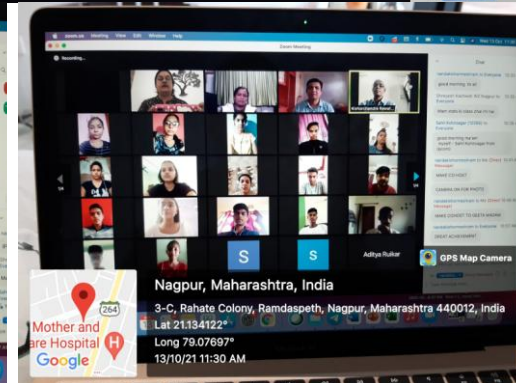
zoom.us Meeting View Edit Window Help

Zoom Meeting

Recording...

S

S

Aditya Rulkar

good morning, sir

good morning ma'am

GPS Map Camera

Nagpur, Maharashtra, India

3-C, Rahate Colony, Ramdaspeth, Nagpur, Maharashtra 440012, India

Lat 21.134122°

Long 79.07697°

13/10/21 11:30 AM

264

Mother and
are Hospital

Google